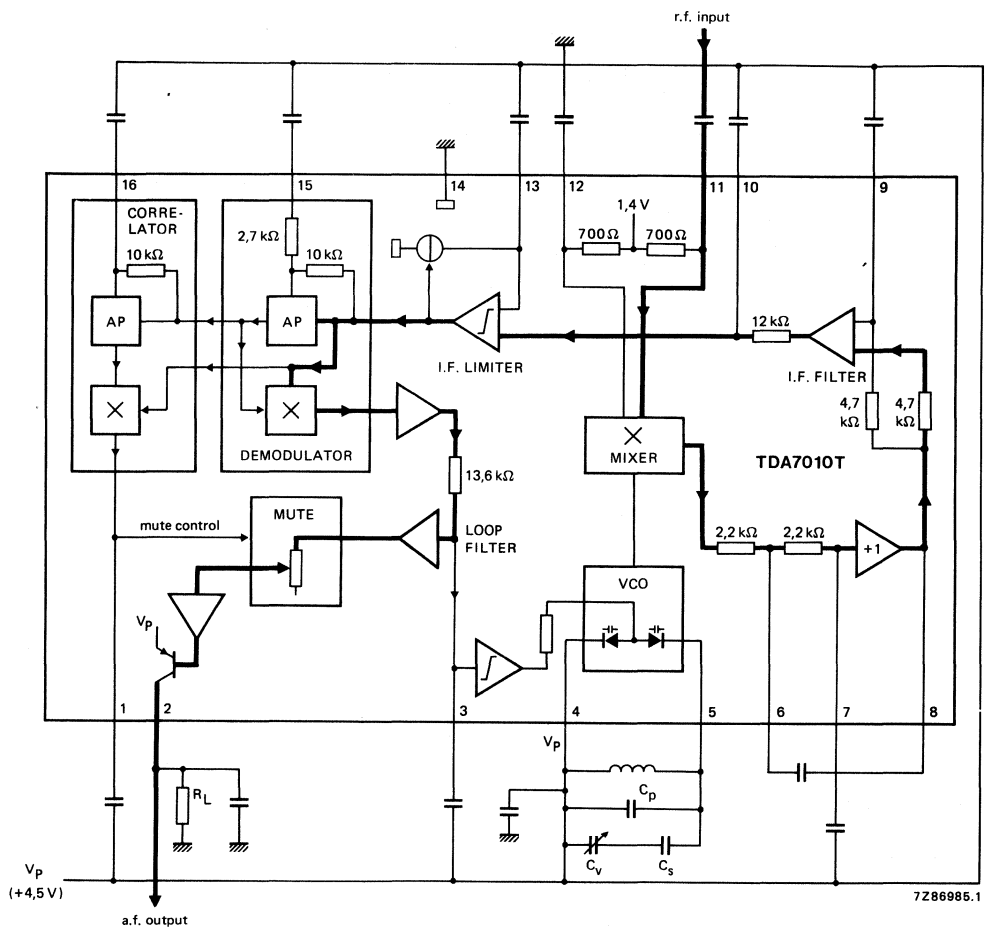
r.f. input

16
15
14
13
12
11
10
9

CORRELATOR
$10\,k\Omega$
AP
$2,7\,k\Omega$
$10\,k\Omega$
AP
$700\,\Omega$
1,4 V
$700\,\Omega$
$12\,k\Omega$
I.F. LIMITER
I.F. FILTER
$4,7\,k\Omega$
$4,7\,k\Omega$
DEMODULATOR
$13,6\,k\Omega$
MIXER
TDA7010T
mute control
MUTE
LOOP FILTER
$2,2\,k\Omega$
$2,2\,k\Omega$
+1
VCO
$V_P$

1
2
3
4
5
6
7
8

$V_P$
$R_L$
$C_p$
$C_v$
$C_s$
$V_P$
(+4,5 V)
a.f. output
7Z86985.1